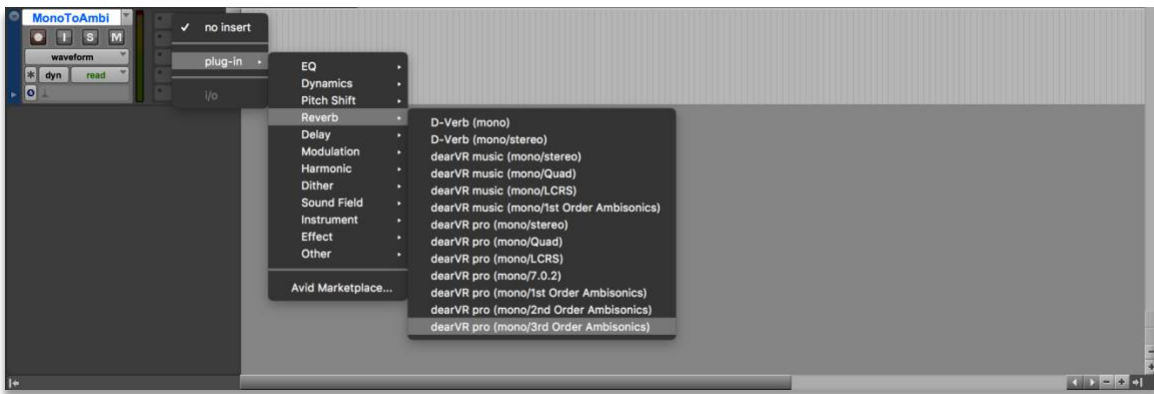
MonoToAmbi
I S M
waveform
dyn read

✓ no insert
plug-in
i/o

EQ
Dynamics
Pitch Shift
Reverb
Delay
Modulation
Harmonic
Dither
Sound Field
Instrument
Effect
Other
Avid Marketplace...

D-Verb (mono)
D-Verb (mono/stereo)
dearVR music (mono/stereo)
dearVR music (mono/Quad)
dearVR music (mono/LCRS)
dearVR music (mono/1st Order Ambisonics)
dearVR pro (mono/stereo)
dearVR pro (mono/Quad)
dearVR pro (mono/LCRS)
dearVR pro (mono/7.0.2)
dearVR pro (mono/1st Order Ambisonics)
dearVR pro (mono/2nd Order Ambisonics)
dearVR pro (mono/3rd Order Ambisonics)